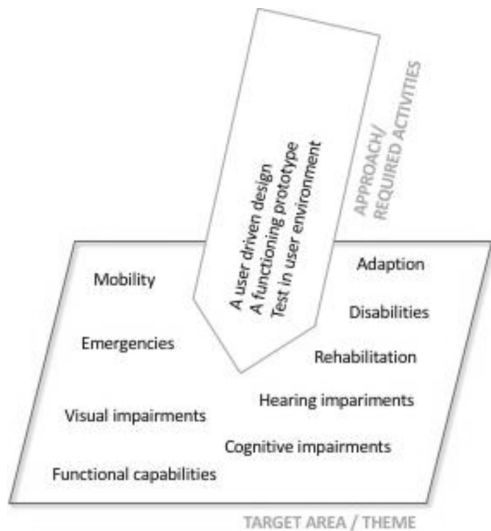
A user driven design
A functioning prototype
Test in user environment

APPROACH/
REQUIRED ACTIVITIES

Mobility

Adaption

Disabilities

Emergencies

Rehabilitation

Hearing impariments

Visual impairments

Cognitive impairments

Functional capabilities

TARGET AREA / THEME